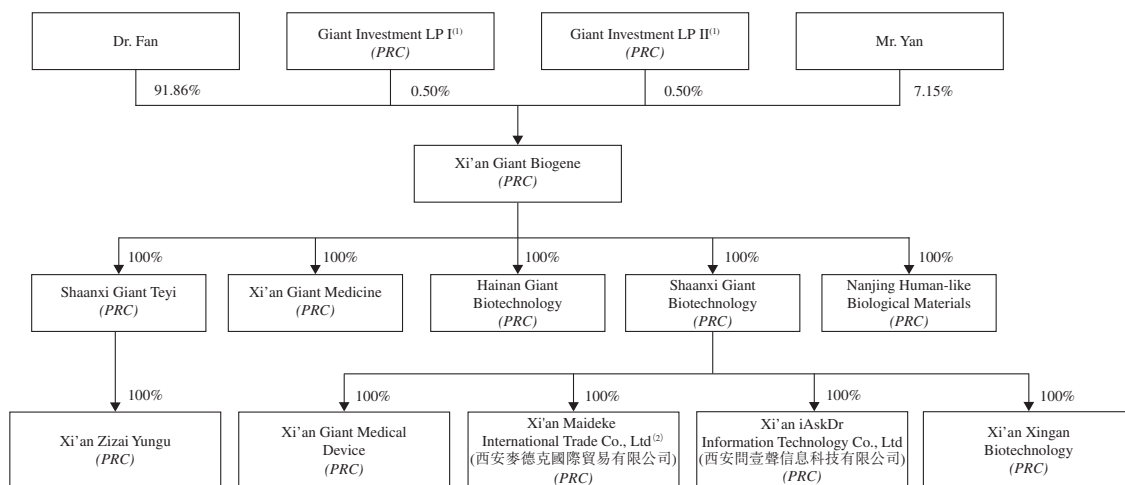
Dr. Fan

Giant Investment LP I$^{(1)}$
*(PRC)*

Giant Investment LP II$^{(1)}$
*(PRC)*

Mr. Yan

91.86%

0.50%

0.50%

7.15%

Xi'an Giant Biogene
*(PRC)*

100%

100%

100%

100%

100%

Shaanxi Giant Teyi
*(PRC)*

Xi'an Giant Medicine
*(PRC)*

Hainan Giant Biotechnology
*(PRC)*

Shaanxi Giant Biotechnology
*(PRC)*

Nanjing Human-like Biological Materials
*(PRC)*

100%

100%

100%

100%

100%

Xi'an Zizai Yungu
*(PRC)*

Xi'an Giant Medical Device
*(PRC)*

Xi'an Maideke International Trade Co., Ltd$^{(2)}$
(西安麥德克國際貿易有限公司)
*(PRC)*

Xi'an iAskDr Information Technology Co., Ltd
(西安問壹聲信息科技有限公司)
*(PRC)*

Xi'an Xingan Biotechnology
*(PRC)*